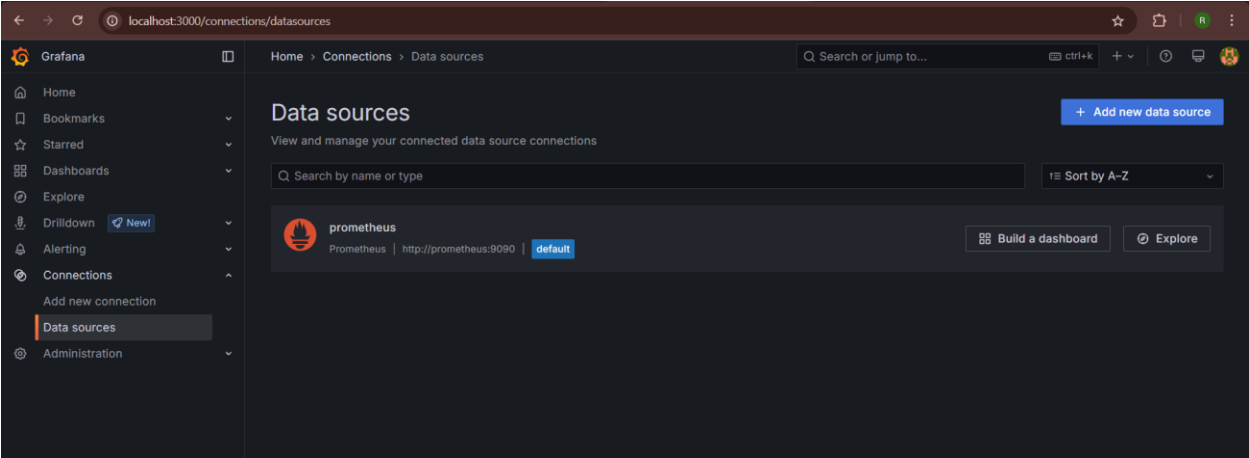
localhost:3000/connections/datasources

R

Grafana

Home › Connections › Data sources

Search or jump to...

ctrl+k

+

Home
Bookmarks
Starred
Dashboards
Explore
Drilldown New!
Alerting
Connections
Add new connection
Data sources
Administration

Data sources

View and manage your connected data source connections

+ Add new data source

Search by name or type

Sort by A–Z

prometheus

Prometheus | http://prometheus:9090 | default

Build a dashboard

Explore